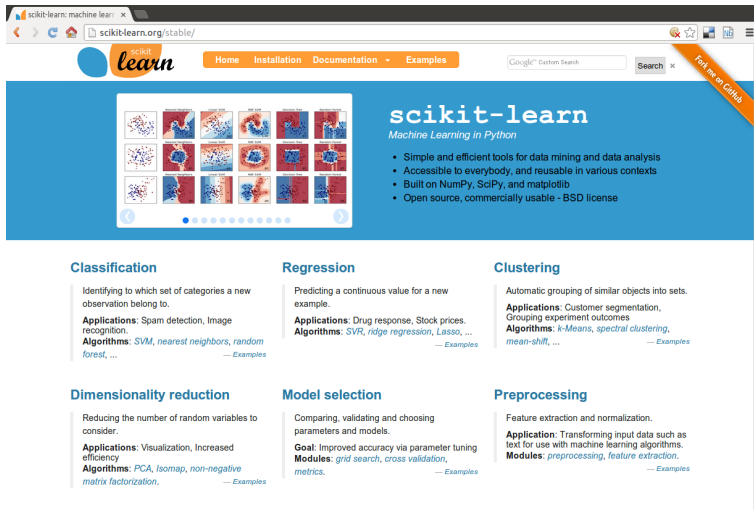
scikit-learn: machine learn ×

scikit-learn.org/stable/

scikit learn

Home Installation Documentation Examples

Google Custom Search Search ×

Fork me on GitHub

Nearest Neighbors Linear SVM RBF SVM Decision Tree Random Forest

scikit-learn

Machine Learning in Python

- Simple and efficient tools for data mining and data analysis
- Accessible to everybody, and reusable in various contexts
- Built on NumPy, SciPy, and matplotlib
- Open source, commercially usable - BSD license

Classification

Identifying to which set of categories a new observation belong to.

Applications: Spam detection, Image recognition.
Algorithms: SVM, nearest neighbors, random forest, ...

— Examples

Regression

Predicting a continuous value for a new example.

Applications: Drug response, Stock prices.
Algorithms: SVR, ridge regression, Lasso, ...

— Examples

Clustering

Automatic grouping of similar objects into sets.

Applications: Customer segmentation, Grouping experiment outcomes
Algorithms: k-Means, spectral clustering, mean-shift, ...

— Examples

Dimensionality reduction

Reducing the number of random variables to consider.

Applications: Visualization, Increased efficiency
Algorithms: PCA, Isomap, non-negative matrix factorization.

— Examples

Model selection

Comparing, validating and choosing parameters and models.

Goal: Improved accuracy via parameter tuning
Modules: grid search, cross validation, metrics.

— Examples

Preprocessing

Feature extraction and normalization.

Application: Transforming input data such as text for use with machine learning algorithms.
Modules: preprocessing, feature extraction.

— Examples